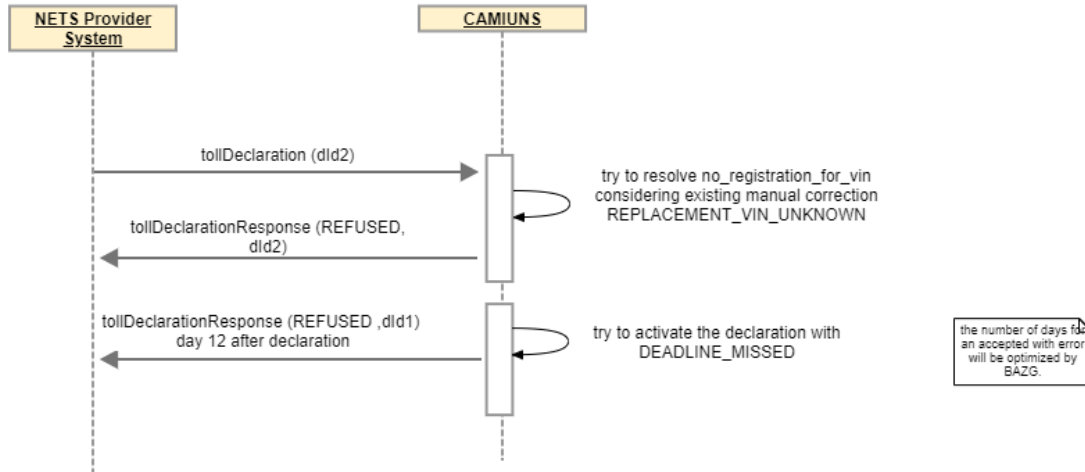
NETS Provider System

CAMIUNS

tollDeclaration (dId2)

try to resolve no_registration_for_vin considering existing manual correction REPLACEMENT_VIN_UNKNOWN

tollDeclarationResponse (REFUSED, dId2)

tollDeclarationResponse (REFUSED ,dId1) day 12 after declaration

try to activate the declaration with DEADLINE_MISSED

the number of days for an accepted with error will be optimized by BAZG.